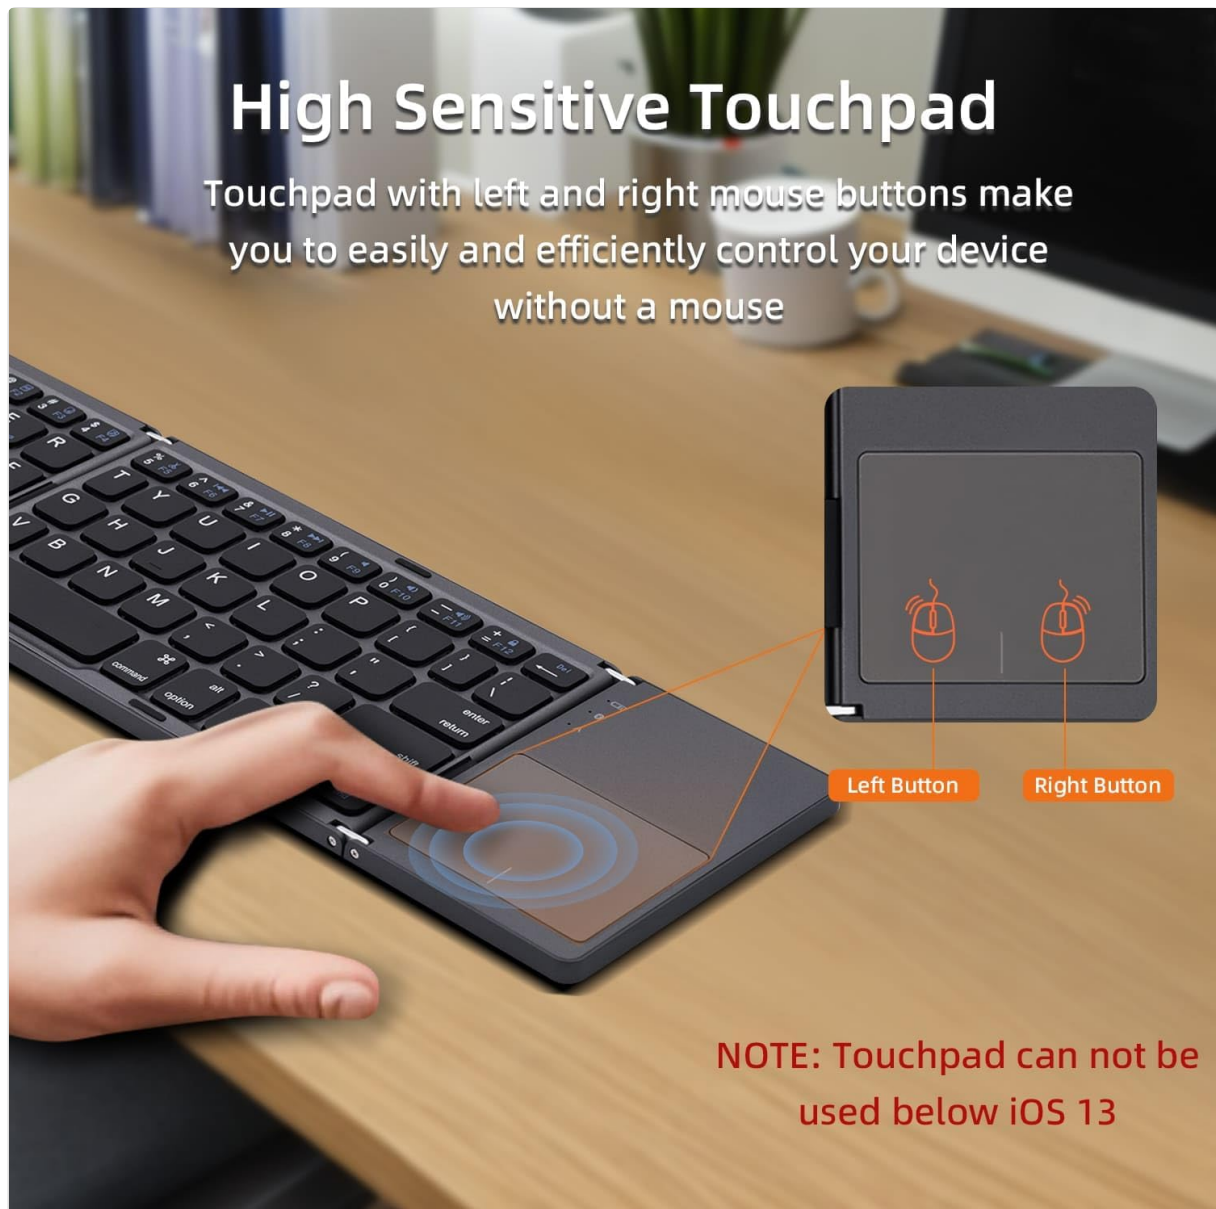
High Sensitive Touchpad

Touchpad with left and right mouse buttons make you to easily and efficiently control your device without a mouse

Left Button

Right Button

NOTE: Touchpad can not be used below iOS 13